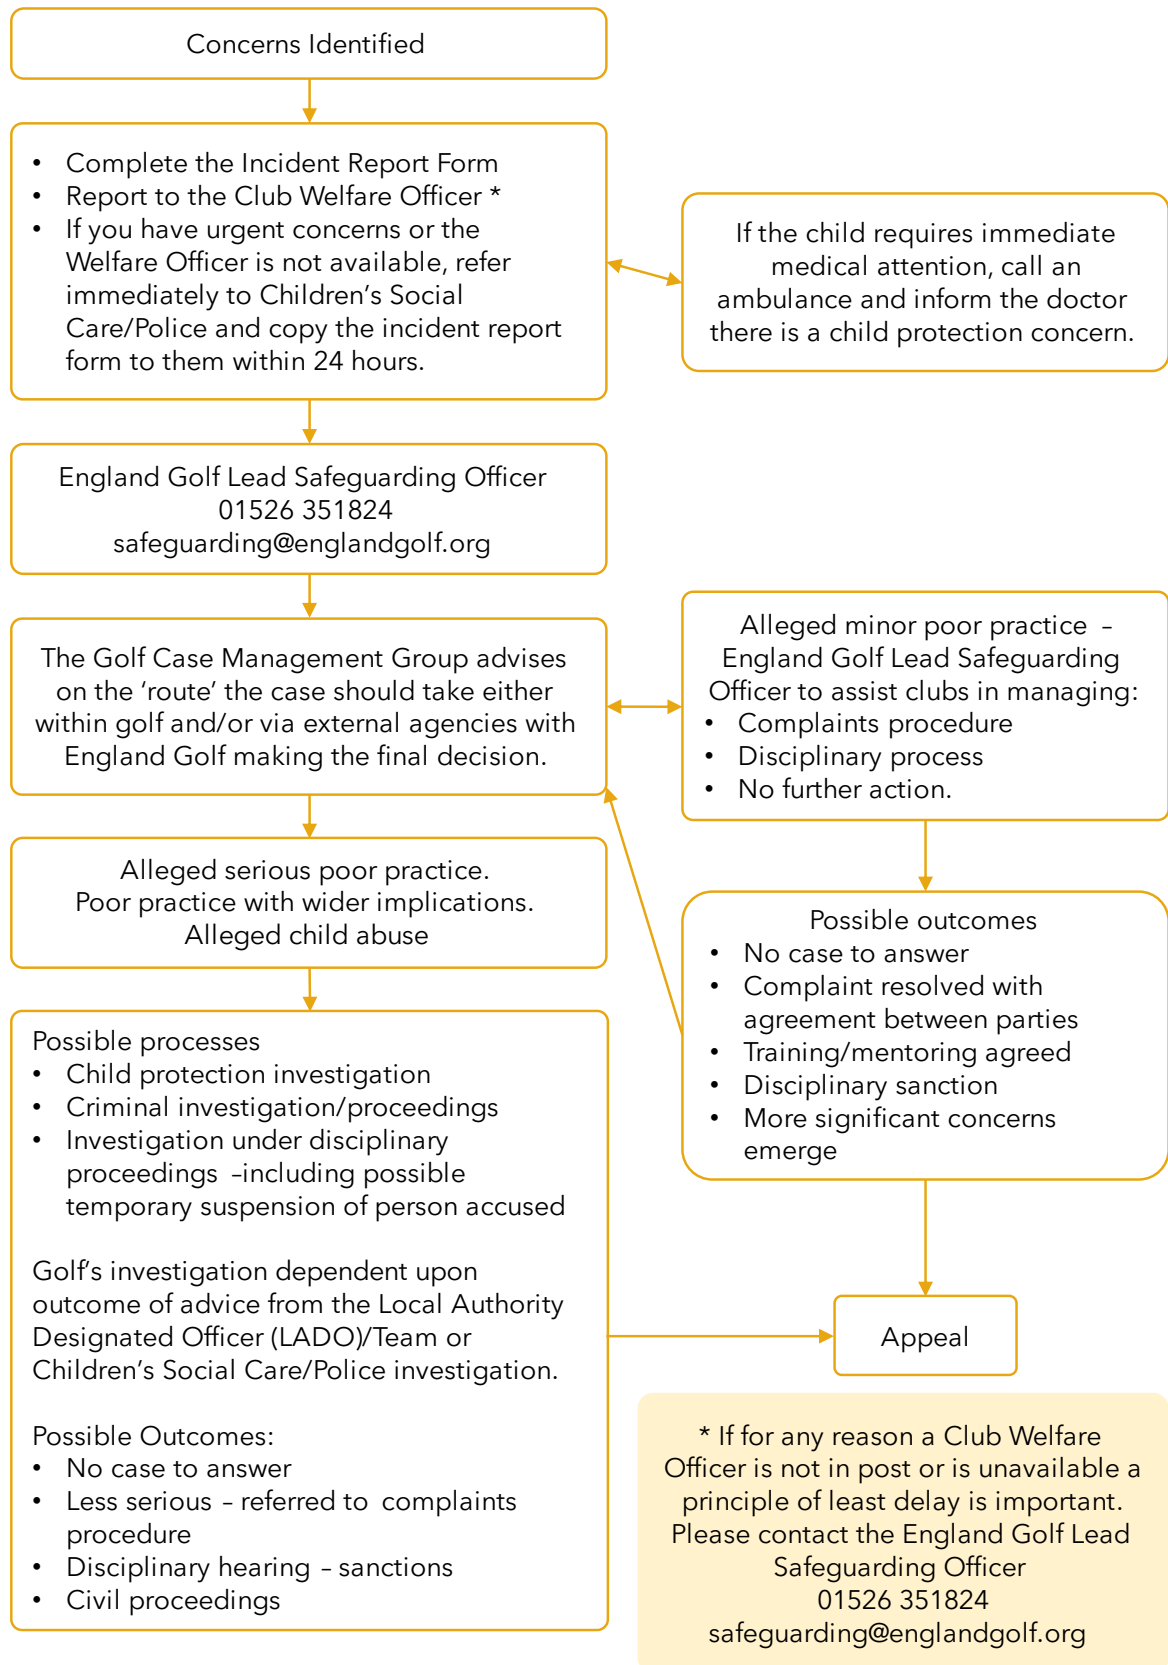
Concerns Identified

- Complete the Incident Report Form
- Report to the Club Welfare Officer *
- If you have urgent concerns or the Welfare Officer is not available, refer immediately to Children's Social Care/Police and copy the incident report form to them within 24 hours.

If the child requires immediate medical attention, call an ambulance and inform the doctor there is a child protection concern.

England Golf Lead Safeguarding Officer
01526 351824
safeguarding@englandgolf.org

The Golf Case Management Group advises on the 'route' the case should take either within golf and/or via external agencies with England Golf making the final decision.

Alleged minor poor practice – England Golf Lead Safeguarding Officer to assist clubs in managing:
- Complaints procedure
- Disciplinary process
- No further action.

Alleged serious poor practice.
Poor practice with wider implications.
Alleged child abuse

Possible outcomes
- No case to answer
- Complaint resolved with agreement between parties
- Training/mentoring agreed
- Disciplinary sanction
- More significant concerns emerge

Possible processes
- Child protection investigation
- Criminal investigation/proceedings
- Investigation under disciplinary proceedings –including possible temporary suspension of person accused

Golf's investigation dependent upon outcome of advice from the Local Authority Designated Officer (LADO)/Team or Children's Social Care/Police investigation.

Possible Outcomes:
- No case to answer
- Less serious – referred to complaints procedure
- Disciplinary hearing – sanctions
- Civil proceedings

Appeal

* If for any reason a Club Welfare Officer is not in post or is unavailable a principle of least delay is important. Please contact the England Golf Lead Safeguarding Officer
01526 351824
safeguarding@englandgolf.org